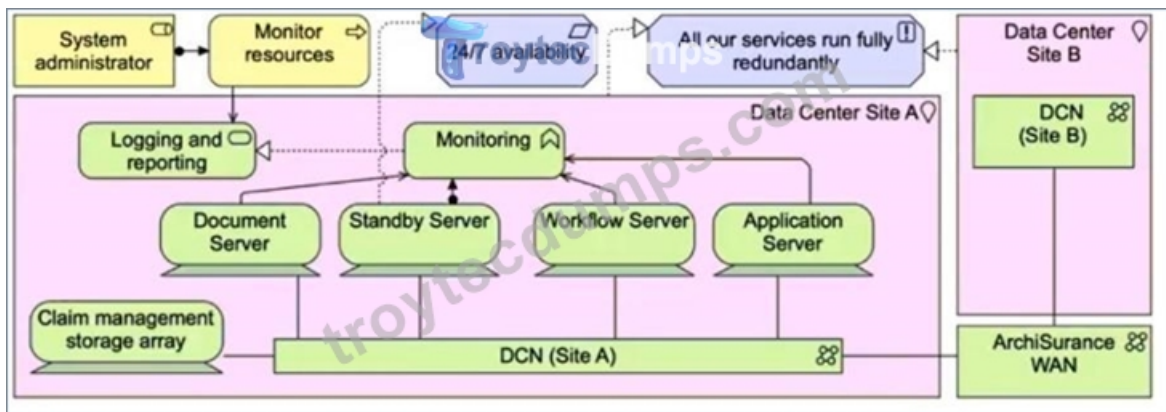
System administrator

Monitor resources

24/7 availability

All our services run fully redundantly

Data Center Site B

DCN (Site B)

Data Center Site A

Logging and reporting

Monitoring

Document Server

Standby Server

Workflow Server

Application Server

Claim management storage array

DCN (Site A)

ArchiSurance WAN

troytecdumps.com